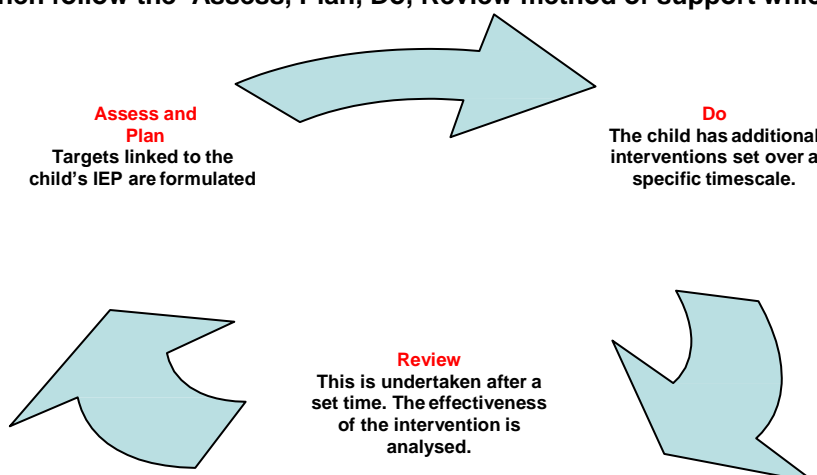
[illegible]hen follow the 'Assess, Plan, Do, Review' method of support whic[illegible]

Assess and Plan
Targets linked to the child's IEP are formulated

Do
The child has additional interventions set over a specific timescale.

Review
This is undertaken after a set time. The effectiveness of the intervention is analysed.